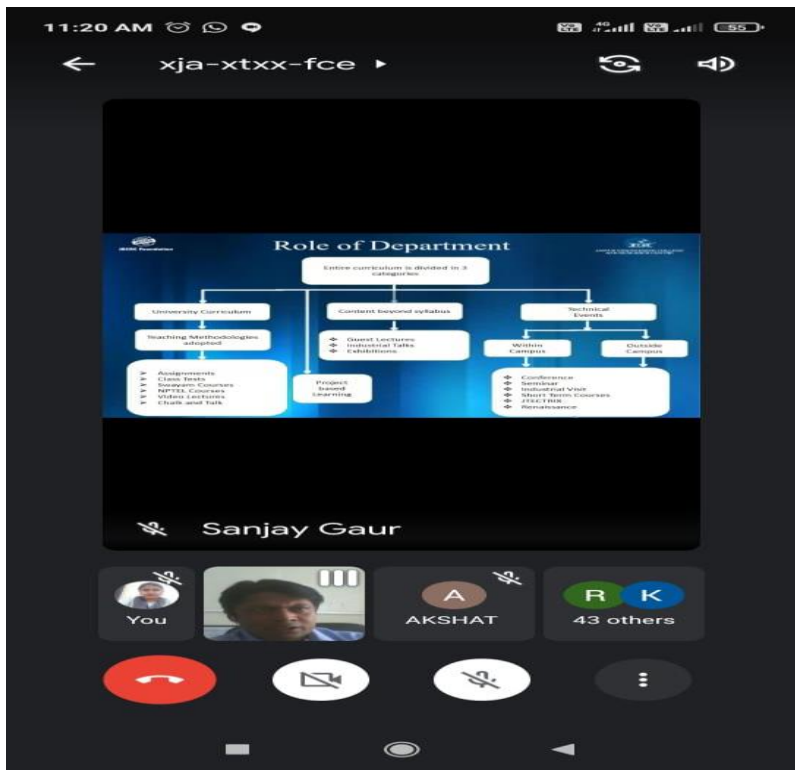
11:20 AM

55

xja-xtxx-fce ▸

JSSMC Foundation

Role of Department

Entire curriculum is divided in 3 categories

University Curriculum

Teaching Methodologies adopted

Assignments
Class Tests
Swayam Courses
NPTEL Courses
Video Lectures
Chalk and Talk

Project based Learning

Content beyond syllabus

Guest Lectures
Industrial Talks
Exhibitions

Technical Events

Within Campus

Outside Campus

Conference
Seminar
Industrial Visit
Short Term Courses
JTSECTRIX
Renaissance

Sanjay Gaur

You

A

AKSHAT

R K

43 others